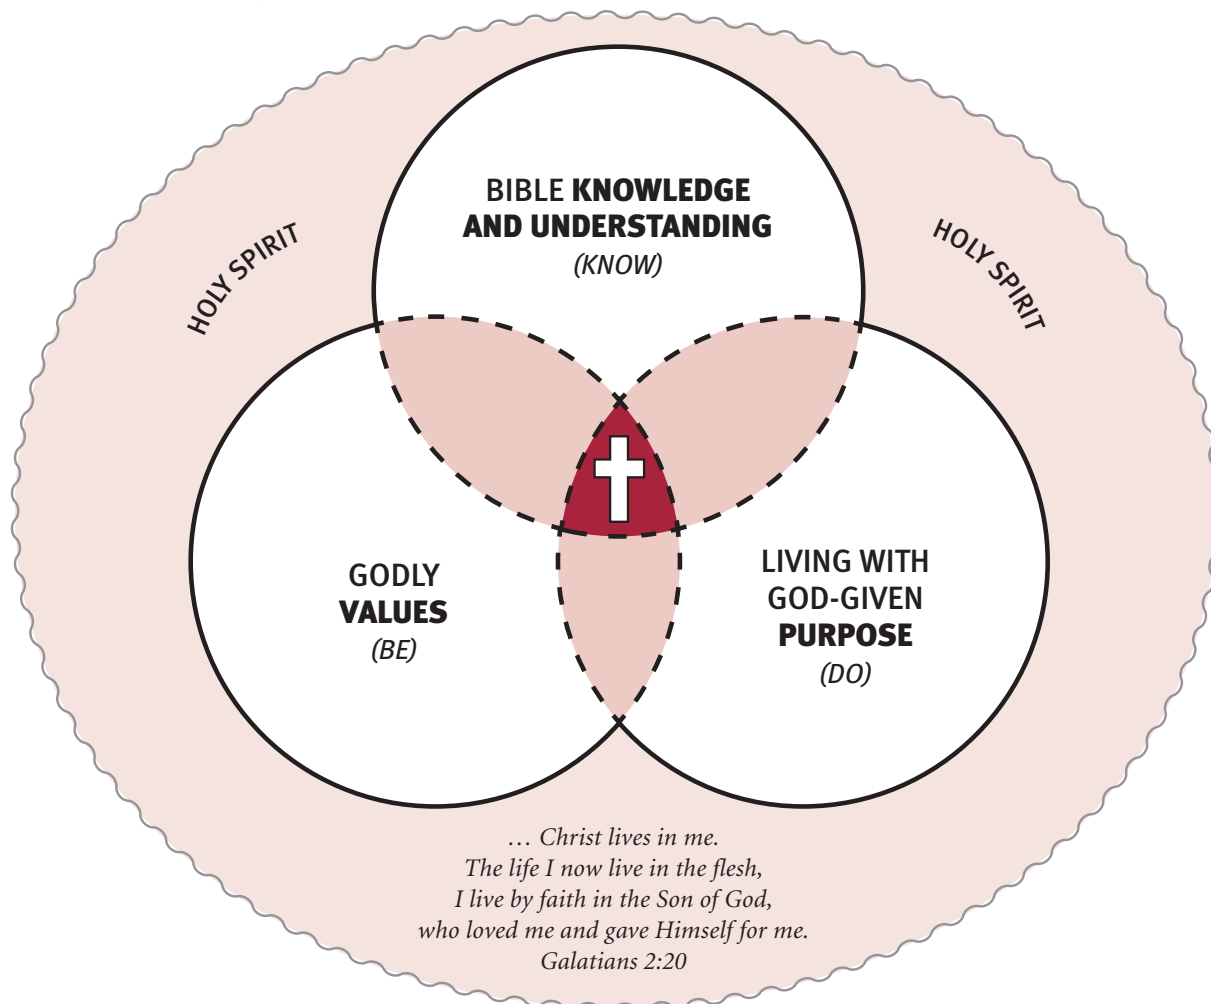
HOLY SPIRIT

BIBLE KNOWLEDGE AND UNDERSTANDING
(KNOW)

HOLY SPIRIT

GODLY VALUES
(BE)

LIVING WITH GOD-GIVEN PURPOSE
(DO)

… Christ lives in me.
The life I now live in the flesh,
I live by faith in the Son of God,
who loved me and gave Himself for me.
Galatians 2:20